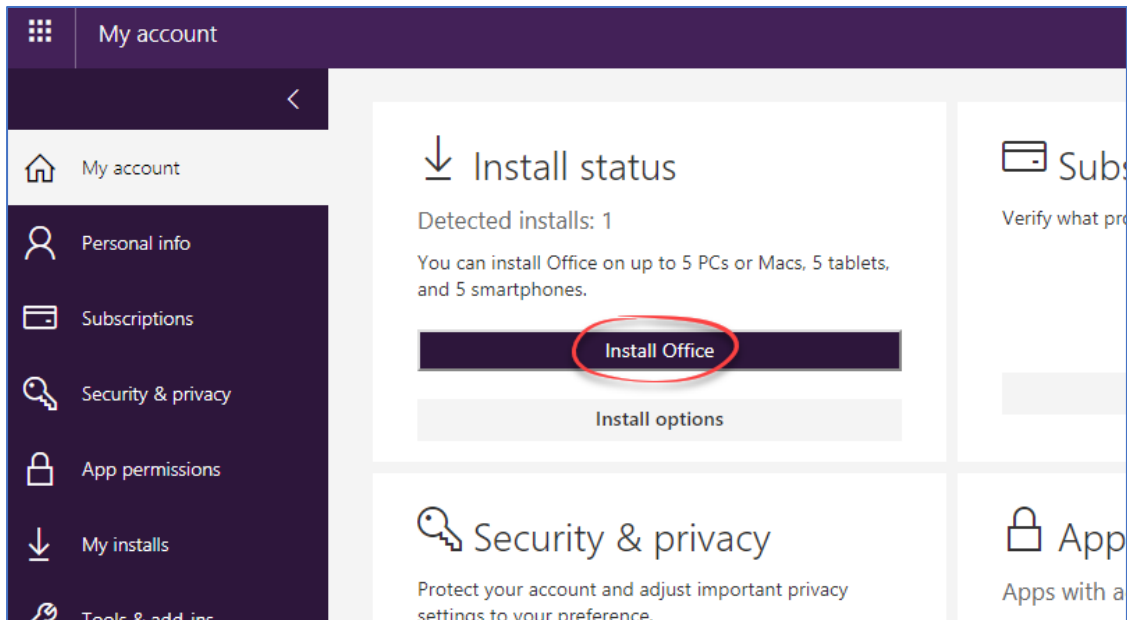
My account

My account

Personal info

Subscriptions

Security & privacy

App permissions

My installs

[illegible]

Install status

Detected installs: 1

You can install Office on up to 5 PCs or Macs, 5 tablets, and 5 smartphones.

Install Office

Install options

Security & privacy

Protect your account and adjust important privacy settings to your preference.

Subs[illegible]

Verify what pr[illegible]

App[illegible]

Apps with a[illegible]